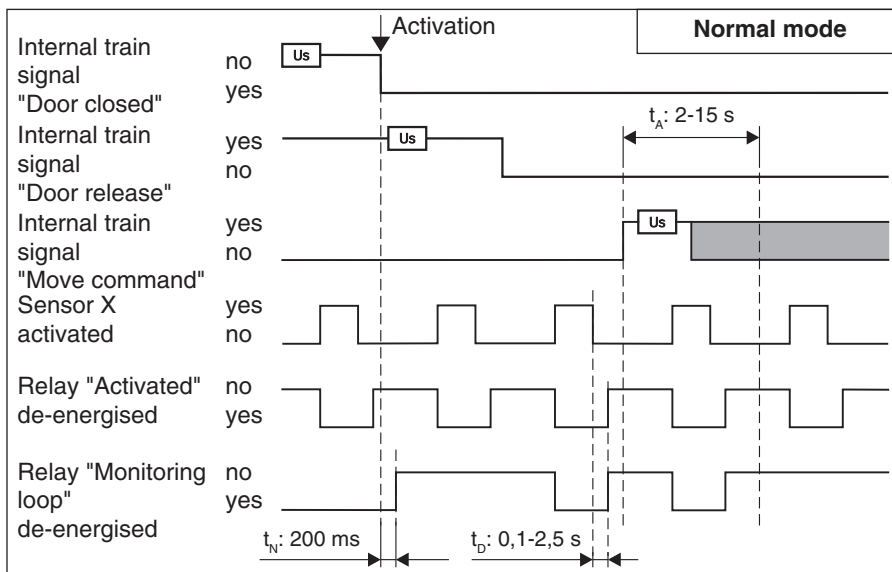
Activation

Normal mode

Internal train signal "Door closed"
no
yes
Us

Internal train signal "Door release"
yes
no
Us

$t_A$: 2-15 s

Internal train signal "Move command"
yes
no
Us

Sensor X activated
yes
no

Relay "Activated" de-energised
no
yes

Relay "Monitoring loop" de-energised
no
yes

$t_N$: 200 ms

$t_D$: 0,1-2,5 s